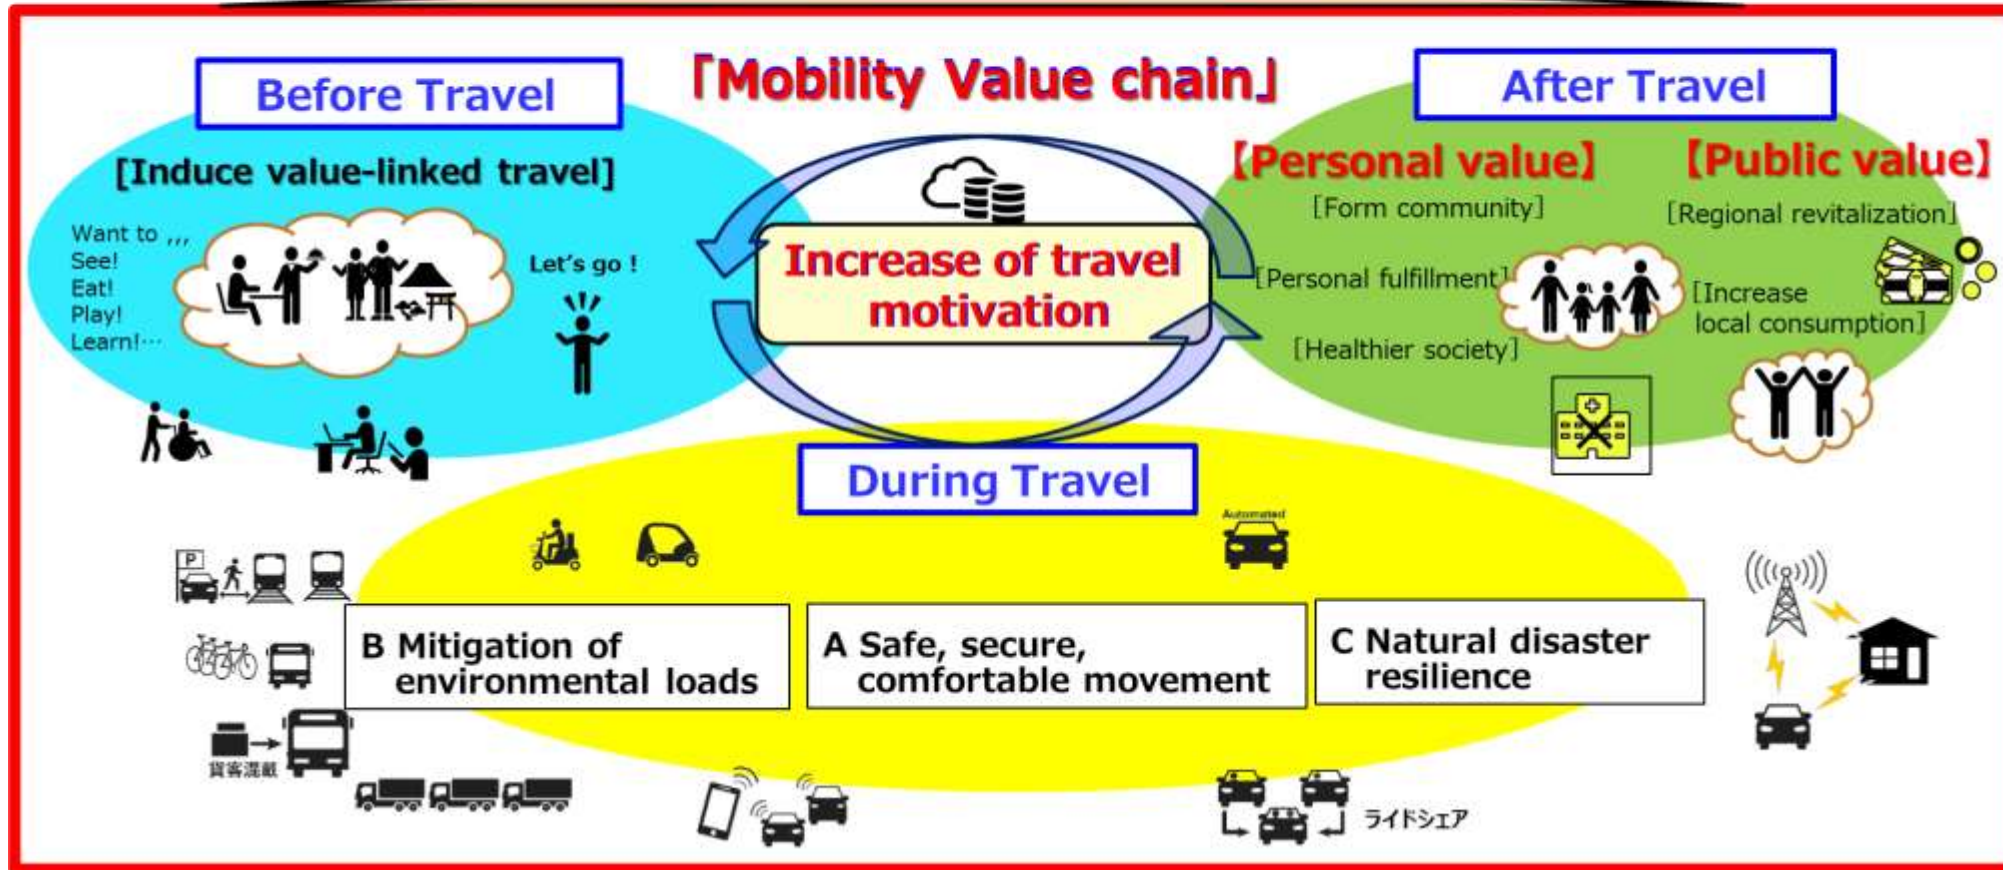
「Mobility Value chain」

Before Travel

[Induce value-linked travel]

Want to ,,,
See!
Eat!
Play!
Learn!…

Let's go !

Increase of travel motivation

After Travel

【Personal value】

［Form community］

［Personal fulfillment］

［Healthier society］

【Public value】

［Regional revitalization］

［Increase local consumption］

During Travel

Automated

B Mitigation of environmental loads

A Safe, secure, comfortable movement

C Natural disaster resilience

P

貨客混載

ライドシェア